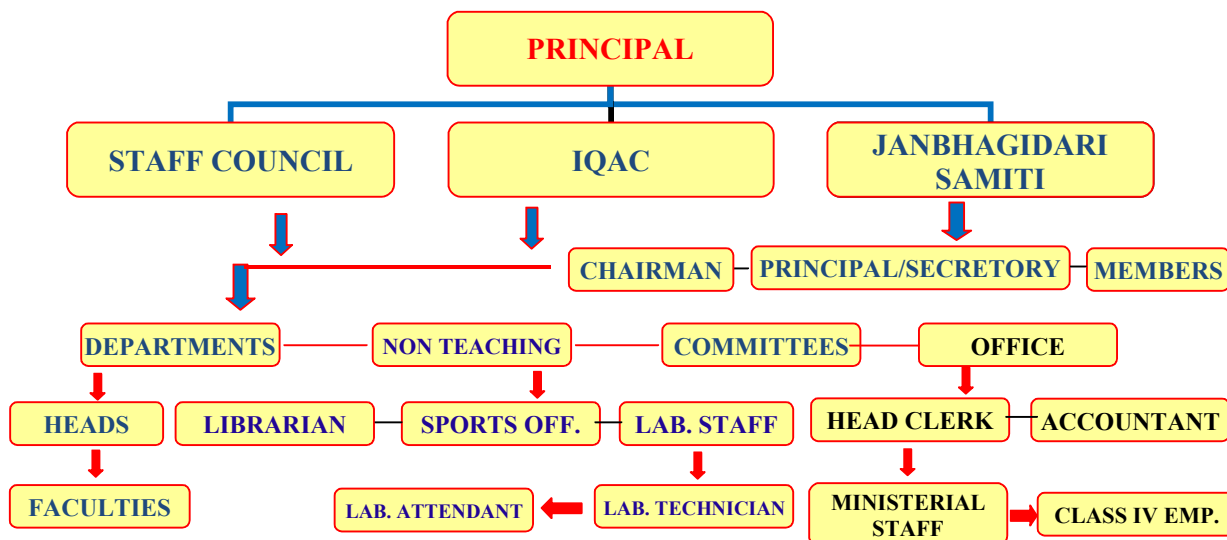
PRINCIPAL

STAFF COUNCIL

IQAC

JANBHAGIDARI SAMITI

CHAIRMAN

PRINCIPAL/SECRETORY

MEMBERS

DEPARTMENTS

NON TEACHING

COMMITTEES

OFFICE

HEADS

LIBRARIAN

SPORTS OFF.

LAB. STAFF

HEAD CLERK

ACCOUNTANT

FACULTIES

LAB. ATTENDANT

LAB. TECHNICIAN

MINISTERIAL STAFF

CLASS IV EMP.